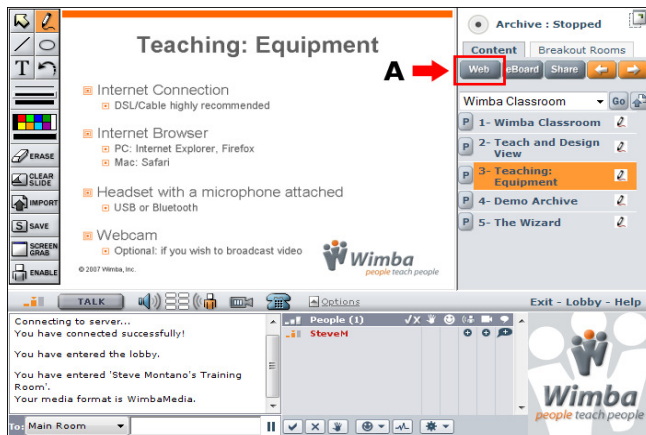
Teaching: Equipment

Internet Connection
DSL/Cable highly recommended

Internet Browser
PC: Internet Explorer, Firefox
Mac: Safari

Headset with a microphone attached
USB or Bluetooth

Webcam
Optional: if you wish to broadcast video

© 2007 Wimba, Inc.

Wimba
people teach people

T

ERASE
CLEAR SLIDE
IMPORT
SAVE
SCREEN GRAB
ENABLE

Archive : Stopped

Content | Breakout Rooms

A

Web | eBoard | Share

Wimba Classroom | Go

P 1- Wimba Classroom
P 2- Teach and Design View
P 3- Teaching: Equipment
P 4- Demo Archive
P 5- The Wizard

TALK

Options

Exit - Lobby - Help

Connecting to server...
You have connected successfully!

You have entered the lobby.

You have entered 'Steve Montano's Training Room'.
Your media format is WimbaMedia.

People (1)
SteveM

To: Main Room

Wimba
people teach people